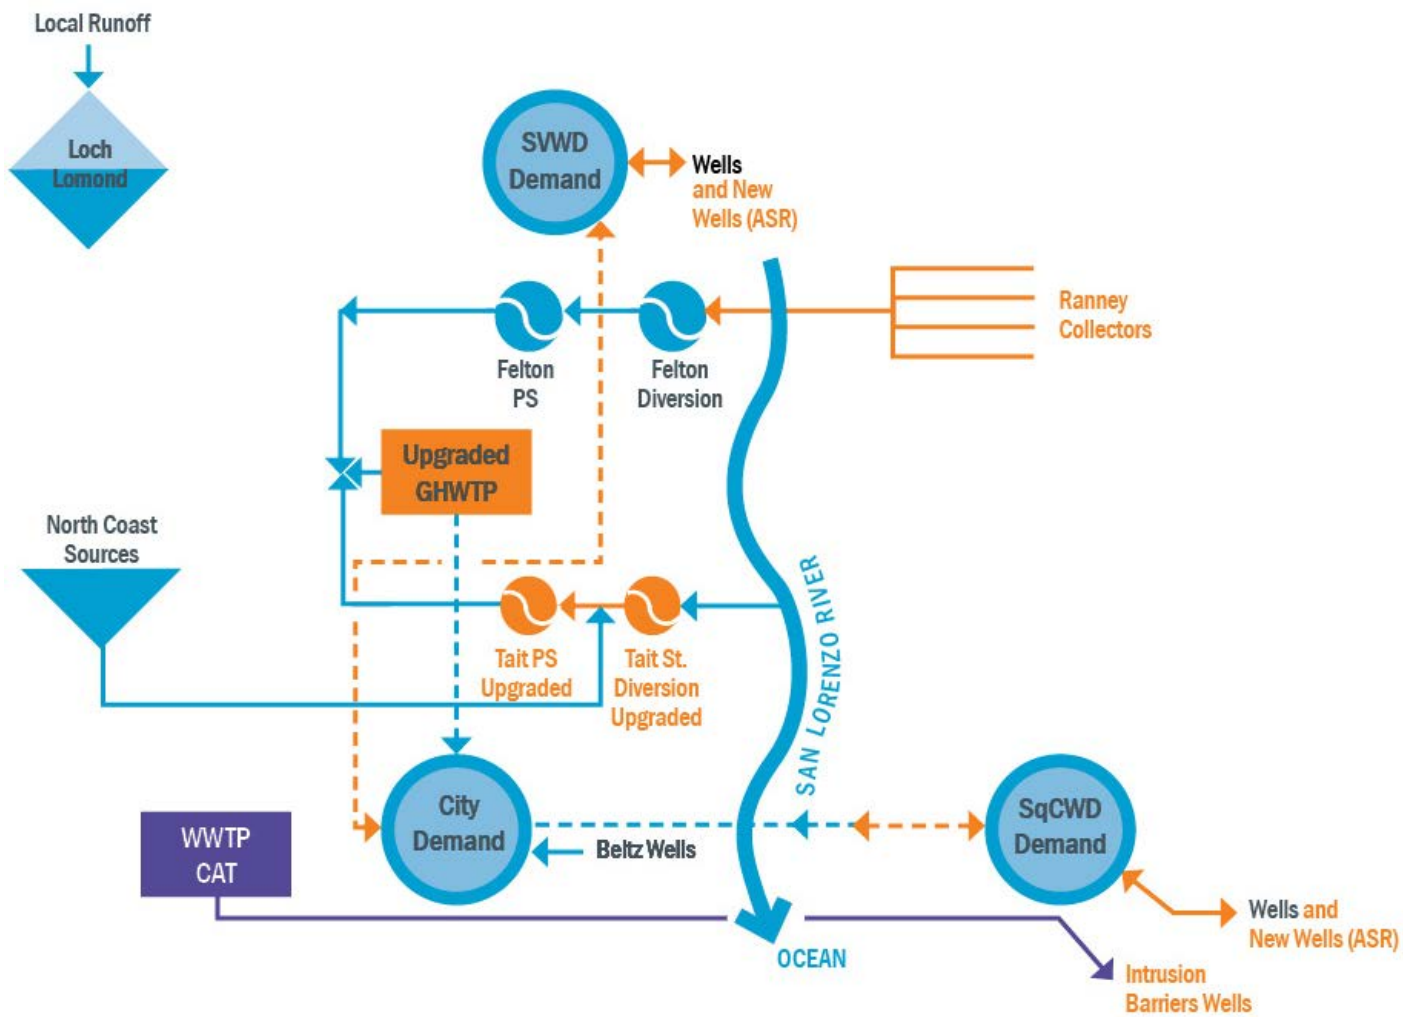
Local Runoff

Loch Lomond

SVWD Demand

Wells and New Wells (ASR)

Ranney Collectors

Felton PS

Felton Diversion

Upgraded GHWTP

North Coast Sources

Tait PS Upgraded

Tait St. Diversion Upgraded

SAN LORENZO RIVER

City Demand

SqCWD Demand

WWTP CAT

Beltz Wells

Wells and New Wells (ASR)

OCEAN

Intrusion Barriers Wells